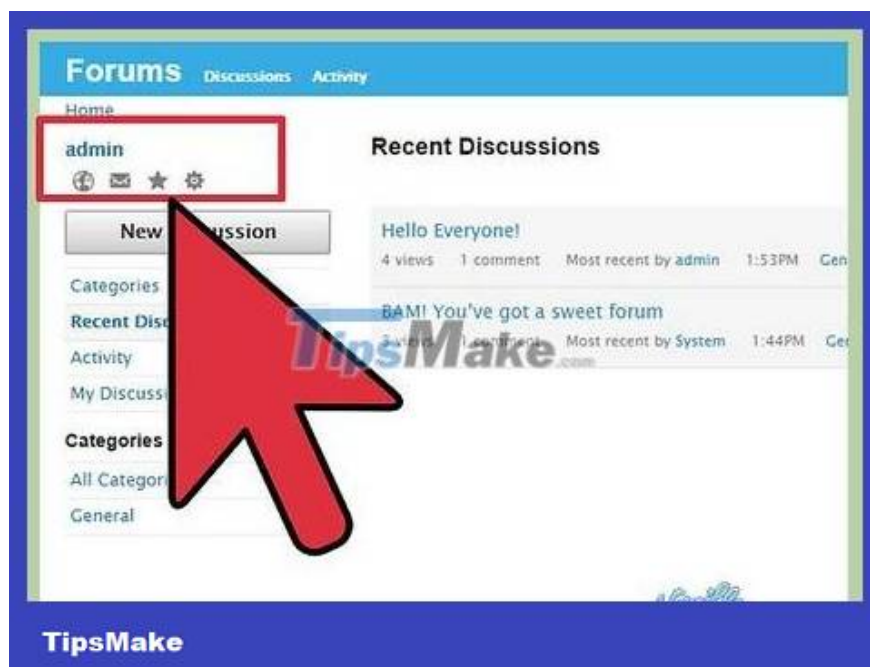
Forums Discussions Activity

Home

admin

New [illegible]ussion

Categories

Recent Disc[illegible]

Activity

My Discuss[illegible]

Categories

All Categor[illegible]

General

Recent Discussions

Hello Everyone!

4 views 1 comment Most recent by admin 1:53PM Gen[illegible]

BAM! You've got a sweet forum

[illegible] Most recent by System 1:44PM Ge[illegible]

TipsMake.com

TipsMake